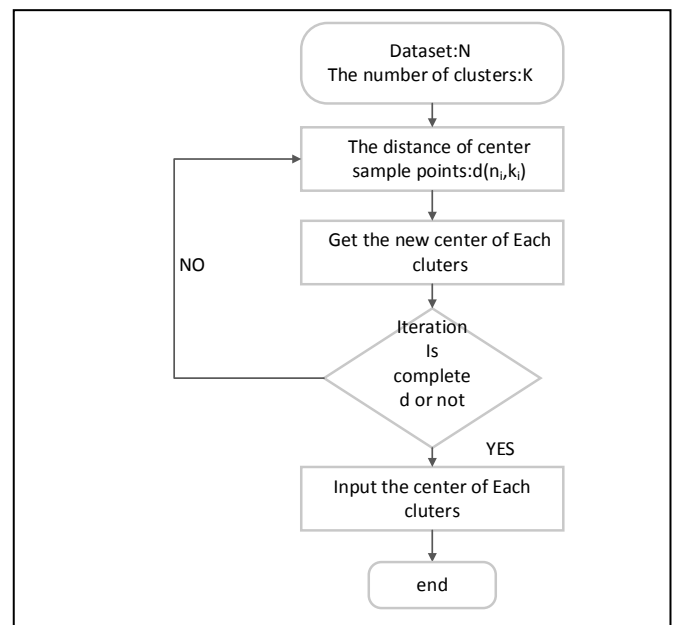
Dataset:N
The number of clusters:K

The distance of center sample points:d($n_i$,$k_i$)

Get the new center of Each cluters

NO

Iteration Is complete d or not

YES

Input the center of Each cluters

end